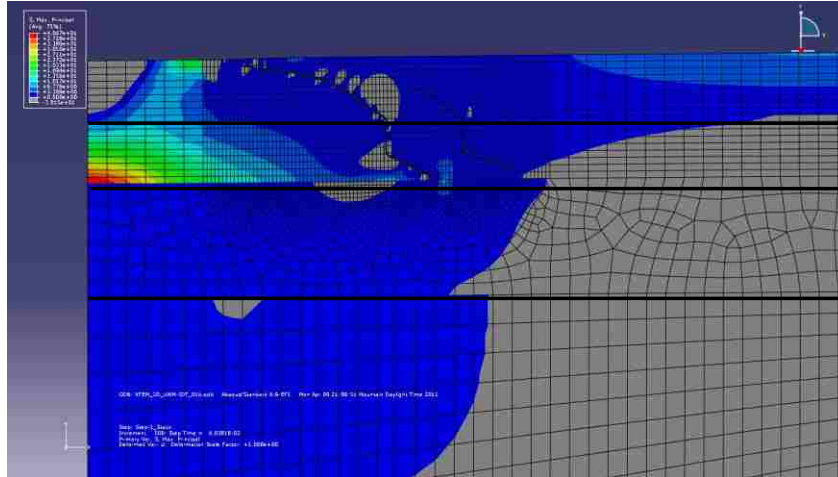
S, Max. Principal
(Avg: 75%)
+4.067e+01
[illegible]
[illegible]
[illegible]
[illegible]
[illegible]
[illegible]
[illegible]
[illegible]
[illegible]
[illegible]
+0.000e+00
-1.015e+02

ODB: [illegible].odb Abaqus/Standard 6.9-EF1 Mon Apr 09 21:59:51 Mountain Daylight Time 2012

Step: Step-1_Basic
Increment: 100: Step Time = 4.000E-02
Primary Var: S, Max. Principal
Deformed Var: U Deformation Scale Factor: +1.000e+00